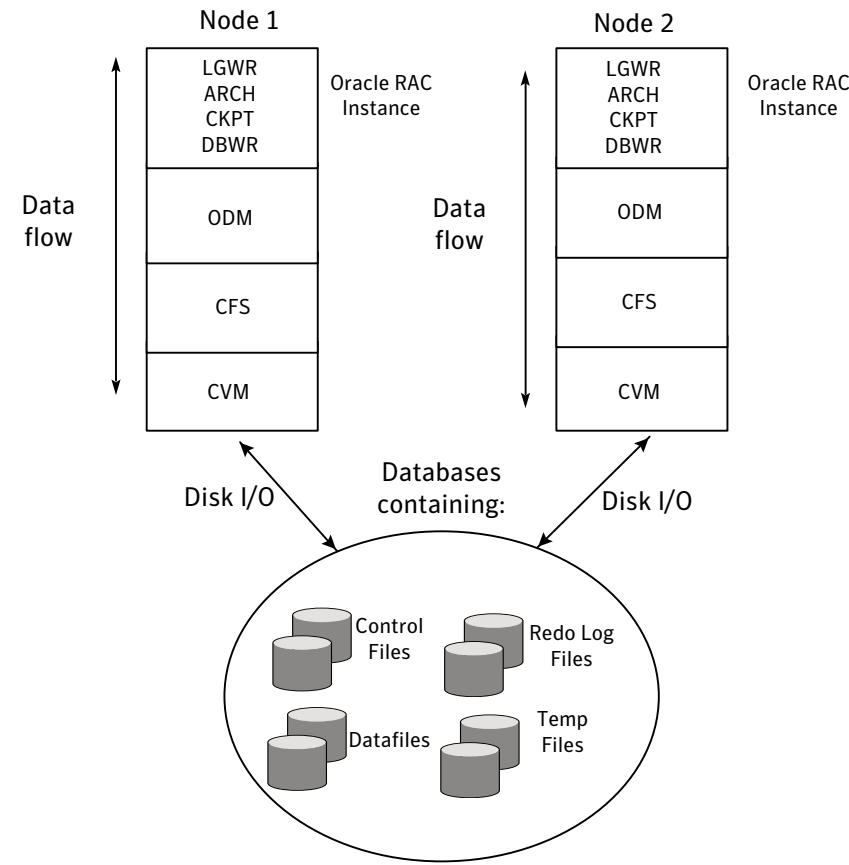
Node 1

LGWR
ARCH
CKPT
DBWR

Oracle RAC Instance

Data flow

ODM

CFS

CVM

Node 2

LGWR
ARCH
CKPT
DBWR

Oracle RAC Instance

Data flow

ODM

CFS

CVM

Disk I/O

Databases containing:

Disk I/O

Control Files

Redo Log Files

Datafiles

Temp Files